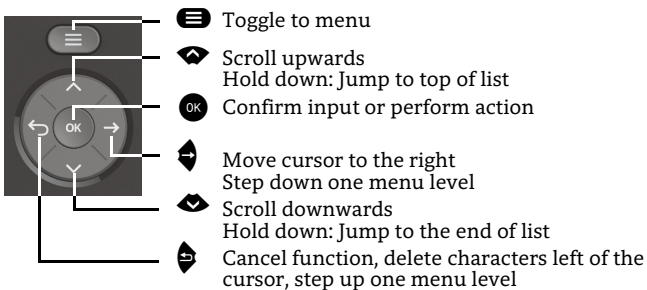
OK

Toggle to menu

Scroll upwards
Hold down: Jump to top of list

OK Confirm input or perform action

Move cursor to the right
Step down one menu level

Scroll downwards
Hold down: Jump to the end of list

Cancel function, delete characters left of the cursor, step up one menu level